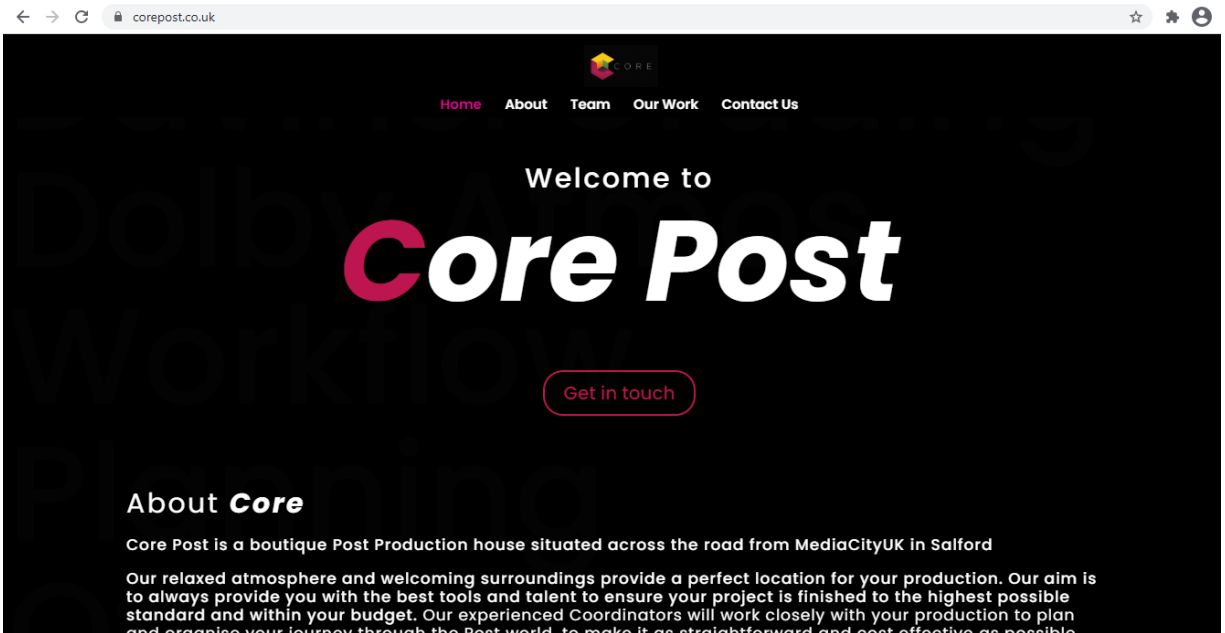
corepost.co.uk

CORE

Home About Team Our Work Contact Us

Dolby Atmos
Workflow
Planning

Welcome to

Core Post

Get in touch

About Core

Core Post is a boutique Post Production house situated across the road from MediaCityUK in Salford

Our relaxed atmosphere and welcoming surroundings provide a perfect location for your production. Our aim is to always provide you with the best tools and talent to ensure your project is finished to the highest possible standard and within your budget. Our experienced Coordinators will work closely with your production to plan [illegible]